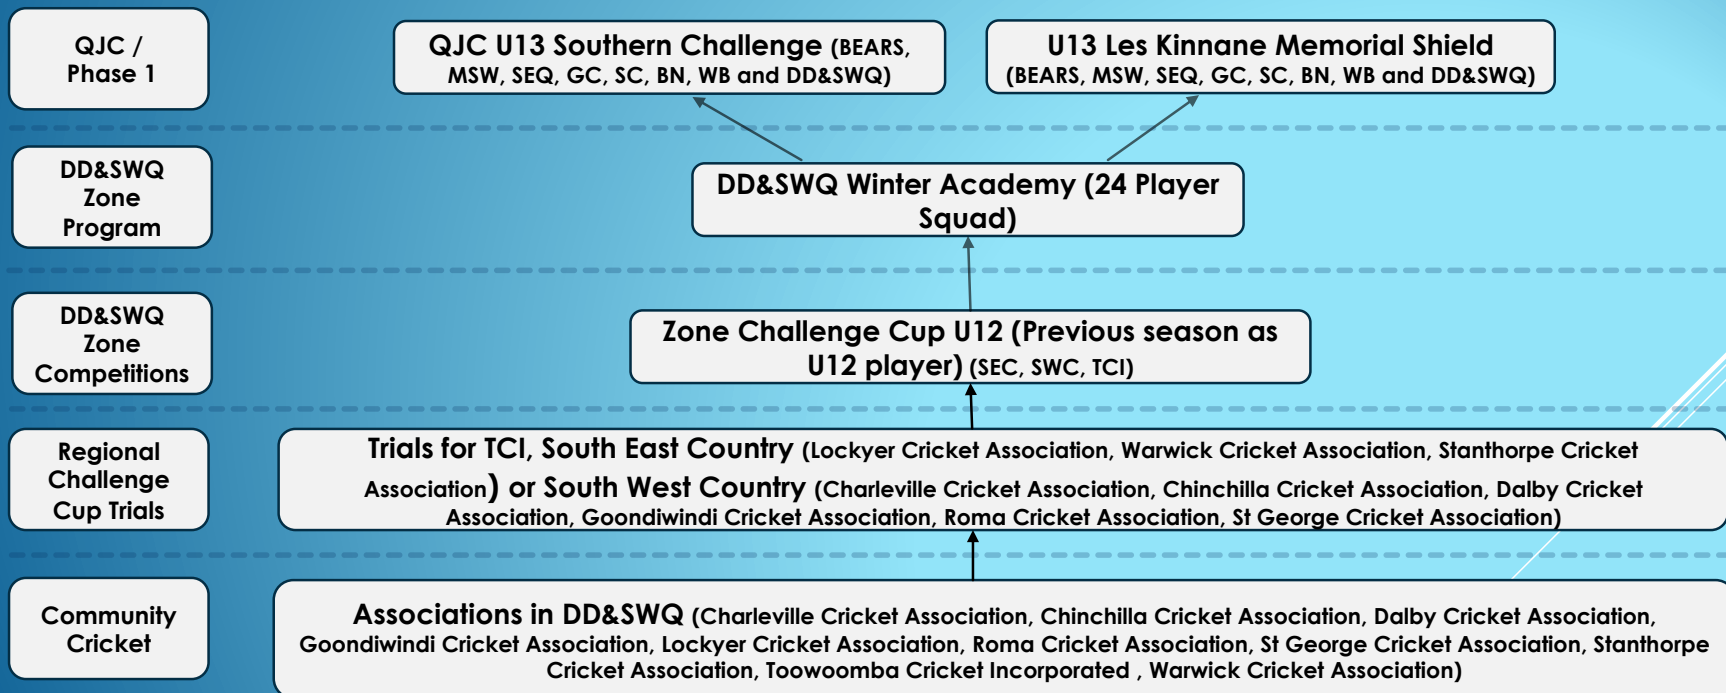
QJC / Phase 1

QJC U13 Southern Challenge (BEARS, MSW, SEQ, GC, SC, BN, WB and DD&SWQ)

U13 Les Kinnane Memorial Shield (BEARS, MSW, SEQ, GC, SC, BN, WB and DD&SWQ)

DD&SWQ Zone Program

DD&SWQ Winter Academy (24 Player Squad)

DD&SWQ Zone Competitions

Zone Challenge Cup U12 (Previous season as U12 player) (SEC, SWC, TCI)

Regional Challenge Cup Trials

Trials for TCI, South East Country (Lockyer Cricket Association, Warwick Cricket Association, Stanthorpe Cricket Association) or South West Country (Charleville Cricket Association, Chinchilla Cricket Association, Dalby Cricket Association, Goondiwindi Cricket Association, Roma Cricket Association, St George Cricket Association)

Community Cricket

Associations in DD&SWQ (Charleville Cricket Association, Chinchilla Cricket Association, Dalby Cricket Association, Goondiwindi Cricket Association, Lockyer Cricket Association, Roma Cricket Association, St George Cricket Association, Stanthorpe Cricket Association, Toowoomba Cricket Incorporated , Warwick Cricket Association)